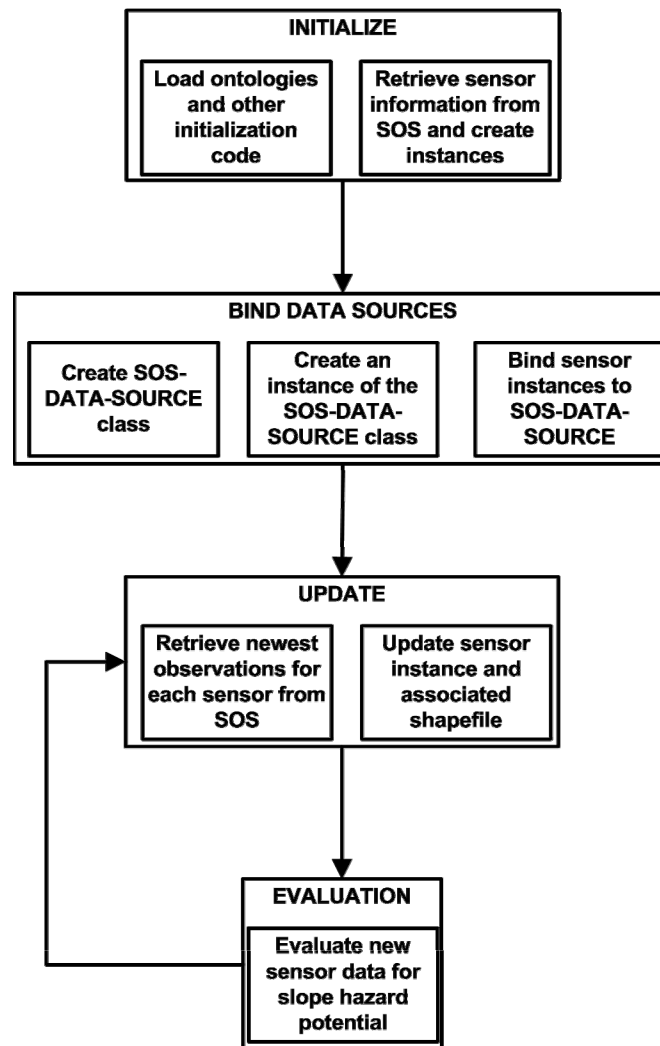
INITIALIZE

Load ontologies and other initialization code

Retrieve sensor information from SOS and create instances

BIND DATA SOURCES

Create SOS-DATA-SOURCE class

Create an instance of the SOS-DATA-SOURCE class

Bind sensor instances to SOS-DATA-SOURCE

UPDATE

Retrieve newest observations for each sensor from SOS

Update sensor instance and associated shapefile

EVALUATION

Evaluate new sensor data for slope hazard potential